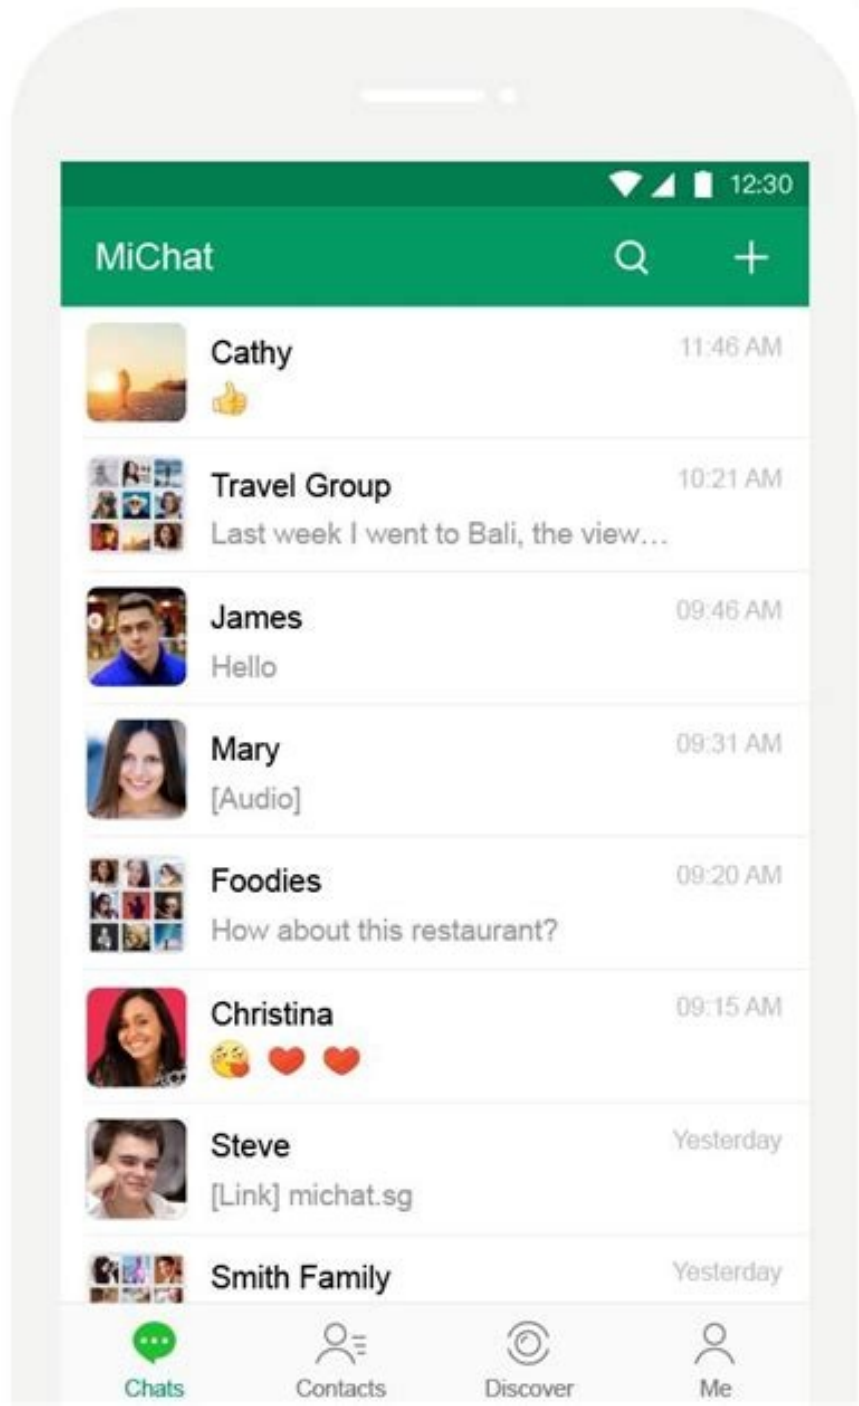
12:30

MiChat

Cathy
11:46 AM

Travel Group
10:21 AM
Last week I went to Bali, the view...

James
09:46 AM
Hello

Mary
09:31 AM
[Audio]

Foodies
09:20 AM
How about this restaurant?

Christina
09:15 AM

Steve
Yesterday
[Link] michat.sg

Smith Family
Yesterday

Chats
Contacts
Discover
Me